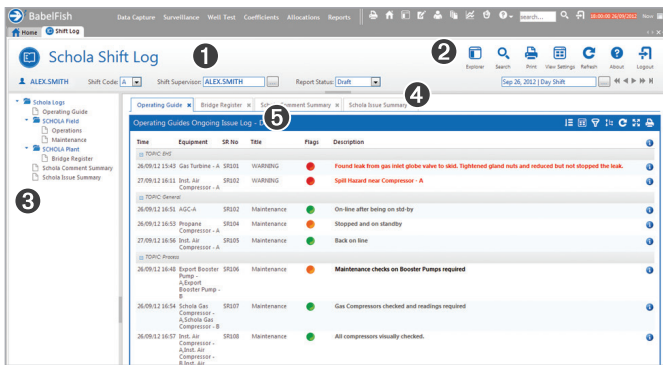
BabelFish Data Capture Surveillance Well Test Coefficients Allocations Reports search... 10:00:00 26/09/2012 Nov

Home Shift Log

Schola Shift Log 1

2 Explorer Search Print View Settings Refresh About Logout

ALEX.SMITH Shift Code: A Shift Supervisor: ALEX.SMITH ... Report Status: Draft Sep 26, 2012 | Day Shift ...

Schola Logs
Operating Guide
SCHOLA Field
Operations
Maintenance
SCHOLA Plant
Bridge Register
Schola Comment Summary
Schola Issue Summary

3

Operating Guide × Bridge Register × Schola Comment Summary × Schola Issue Summary 4

Operating Guides Ongoing Issue Log - D 5

| Time | Equipment | SR No | Title | Flags | Description |
|---|---|---|---|---|---|
| TOPIC: [blank] | | | | | |
| 26/09/12 15:43 | Gas Turbine - A | SR101 | WARNING | | Found leak from gas inlet globe valve to skid. Tightened gland nuts and reduced but not stopped the leak. |
| 27/09/12 16:11 | Inst. Air Compressor - A | SR102 | WARNING | | Spilt Hazard near Compressor - A |
| TOPIC: General | | | | | |
| 26/09/12 16:51 | AGC-A | SR102 | Maintenance | | On-line after being on std-by |
| 26/09/12 16:53 | Propane Compressor - A | SR104 | Maintenance | | Stopped and on standby |
| 27/09/12 16:56 | Inst. Air Compressor - A | SR105 | Maintenance | | Back on line |
| TOPIC: Process | | | | | |
| 26/09/12 16:48 | Export Booster Pump - A,Export Booster Pump - B | SR106 | Maintenance | | Maintenance checks on Booster Pumps required |
| 26/09/12 16:54 | Schola Gas Compressor - A,Schola Gas Compressor - B | SR107 | Maintenance | | Gas Compressors checked and readings required |
| 26/09/12 16:57 | Inst. Air Compressor - A,Inst. Air Compressor - B,Inst. Air | SR108 | Maintenance | | All compressors visually checked. |